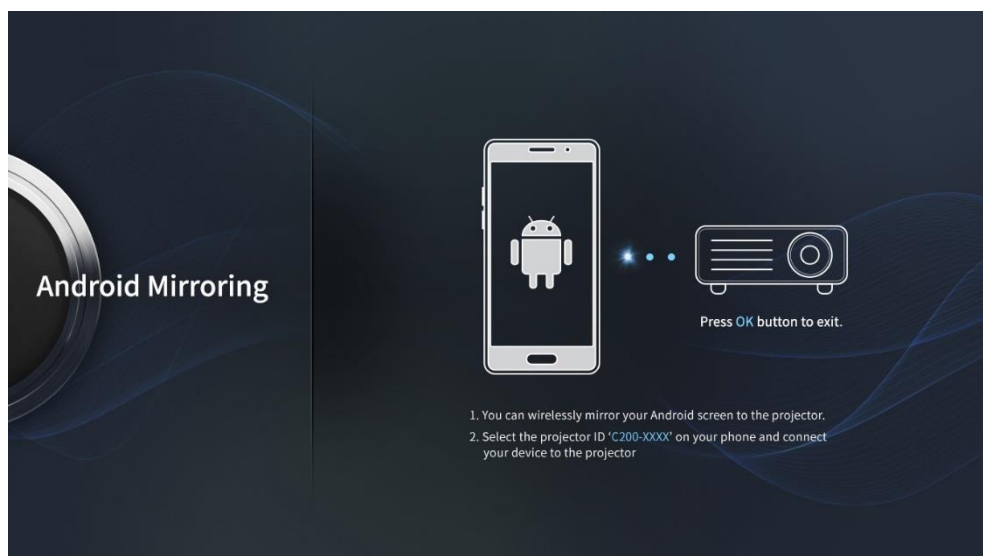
Android Mirroring

Press OK button to exit.

1. You can wirelessly mirror your Android screen to the projector.
2. Select the projector ID 'C200-XXXX' on your phone and connect your device to the projector